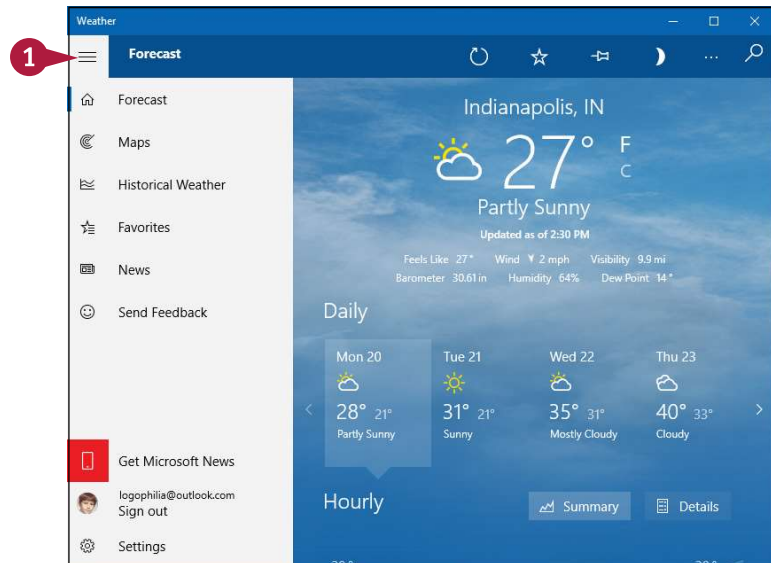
Weather

1

Forecast

Forecast

Maps

Historical Weather

Favorites

News

Send Feedback

Get Microsoft News

logophilia@outlook.com
Sign out

Settings

Indianapolis, IN

27°

F
C

Partly Sunny

Updated as of 2:30 PM

Feels Like 27° Wind 2 mph Visibility 9.9 mi
Barometer 30.61 in Humidity 64% Dew Point 14°

Daily

Mon 20
28° 21°
Partly Sunny

Tue 21
31° 21°
Sunny

Wed 22
35° 31°
Mostly Cloudy

Thu 23
40° 33°
Cloudy

Hourly

Summary

Details